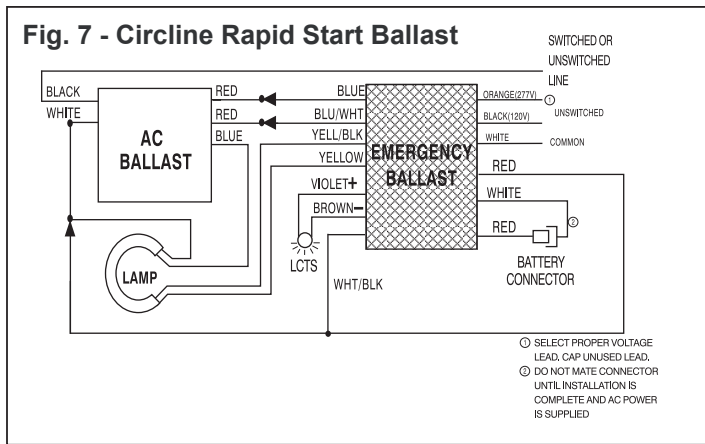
Fig. 7 - Circline Rapid Start Ballast

SWITCHED OR UNSWITCHED LINE

BLACK
WHITE

AC BALLAST

RED
RED
BLUE

BLUE
BLU/WHT
YELL/BLK
YELLOW
VIOLET+
BROWN−

EMERGENCY BALLAST

ORANGE(277V) ①
BLACK(120V)
UNSWITCHED
WHITE
COMMON

RED
WHITE
RED ②

BATTERY CONNECTOR

LAMP

LCTS

WHT/BLK

① SELECT PROPER VOLTAGE LEAD, CAP UNUSED LEAD.
② DO NOT MATE CONNECTOR UNTIL INSTALLATION IS COMPLETE AND AC POWER IS SUPPLIED